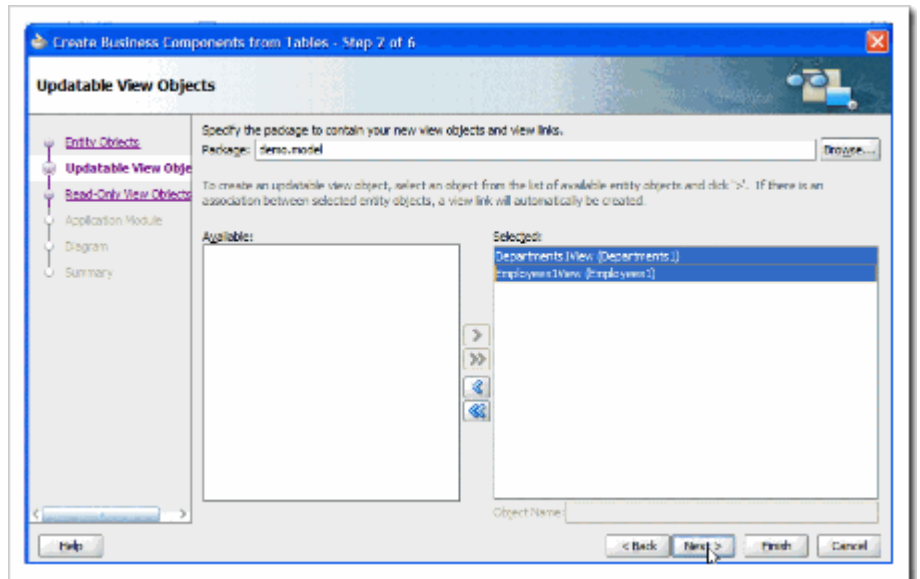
Create Business Components from Tables - Step 2 of 6

Updatable View Objects

Entity Objects
Updatable View Obje
Read-Only View Objects
Application Module
Diagram
Summary

Specify the package to contain your new view objects and view links.
Package: demo.model
Browse...

To create an updatable view object, select an object from the list of available entity objects and click '>'. If there is an association between selected entity objects, a view link will automatically be created.

Available:

Selected:
Departments1View (Departments1)
Employees1View (Employees1)

Object Name:

Help
< Back
Next >
Finish
Cancel